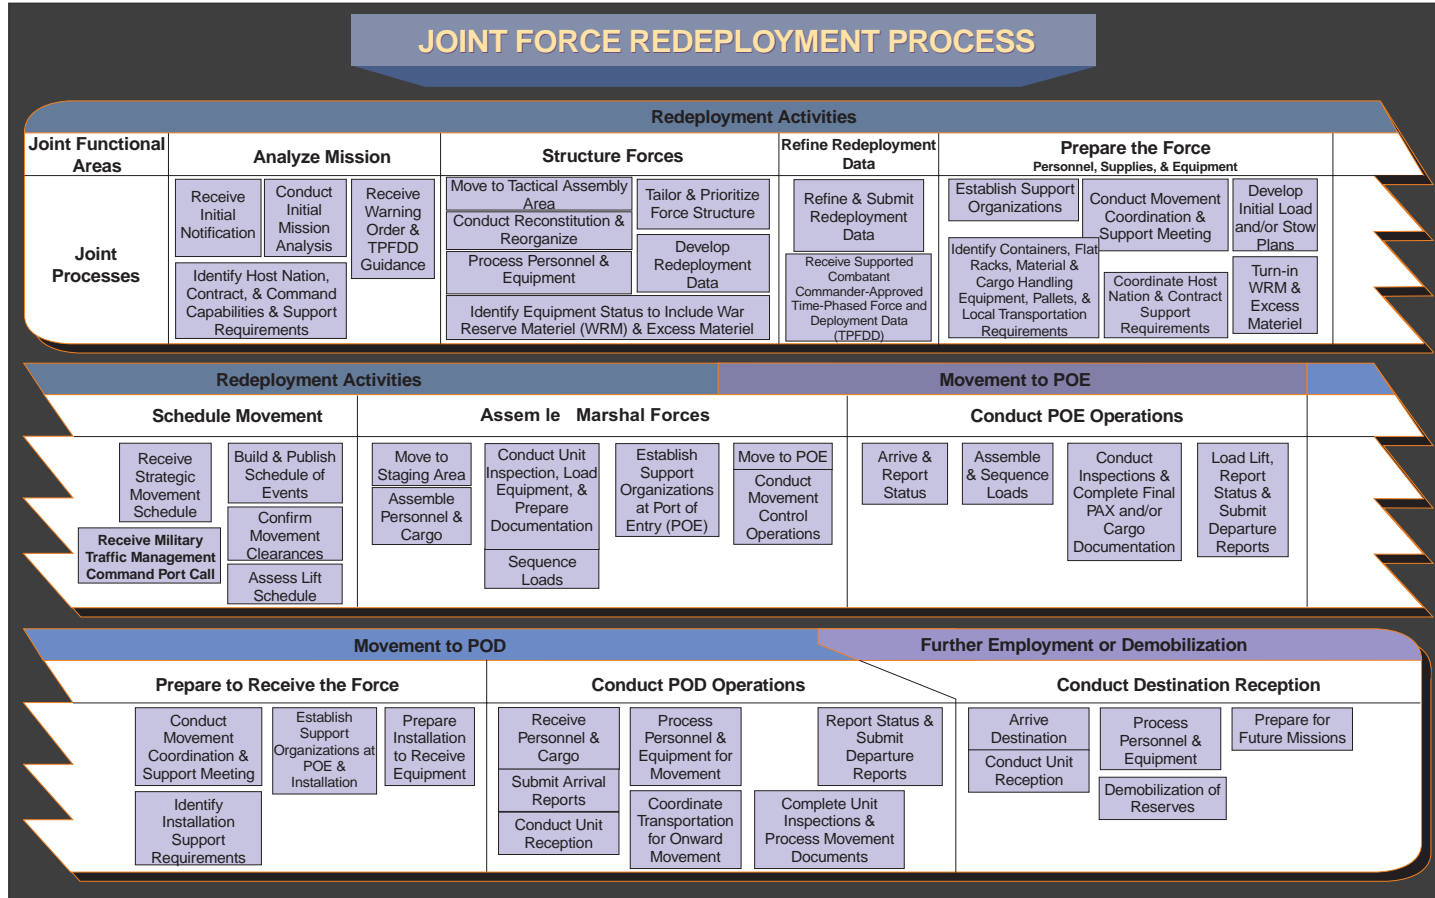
JOINT FORCE REDEPLOYMENT PROCESS

Redeployment Activities

Joint Functional Areas

Analyze Mission

Structure Forces

Refine Redeployment Data

Prepare the Force
Personnel, Supplies, & Equipment

Joint Processes

Receive Initial Notification

Conduct Initial Mission Analysis

Receive Warning Order & TPFDD Guidance

Identify Host Nation, Contract, & Command Capabilities & Support Requirements

Move to Tactical Assembly Area

Conduct Reconstitution & Reorganize

Process Personnel & Equipment

Tailor & Prioritize Force Structure

Develop Redeployment Data

Identify Equipment Status to Include War Reserve Materiel (WRM) & Excess Materiel

Refine & Submit Redeployment Data

Receive Supported Combatant Commander-Approved Time-Phased Force and Deployment Data (TPFDD)

Establish Support Organizations

Conduct Movement Coordination & Support Meeting

Develop Initial Load and/or Stow Plans

Identify Containers, Flat Racks, Material & Cargo Handling Equipment, Pallets, & Local Transportation Requirements

Coordinate Host Nation & Contract Support Requirements

Turn-in WRM & Excess Materiel

Redeployment Activities

Movement to POE

Schedule Movement

Assem le Marshal Forces

Conduct POE Operations

Receive Strategic Movement Schedule

Build & Publish Schedule of Events

Confirm Movement Clearances

Receive Military Traffic Management Command Port Call

Assess Lift Schedule

Move to Staging Area

Assemble Personnel & Cargo

Conduct Unit Inspection, Load Equipment, & Prepare Documentation

Sequence Loads

Establish Support Organizations at Port of Entry (POE)

Move to POE

Conduct Movement Control Operations

Arrive & Report Status

Assemble & Sequence Loads

Conduct Inspections & Complete Final PAX and/or Cargo Documentation

Load Lift, Report Status & Submit Departure Reports

Movement to POD

Further Employment or Demobilization

Prepare to Receive the Force

Conduct POD Operations

Conduct Destination Reception

Conduct Movement Coordination & Support Meeting

Establish Support Organizations at POE & Installation

Prepare Installation to Receive Equipment

Identify Installation Support Requirements

Receive Personnel & Cargo

Submit Arrival Reports

Conduct Unit Reception

Process Personnel & Equipment for Movement

Coordinate Transportation for Onward Movement

Report Status & Submit Departure Reports

Complete Unit Inspections & Process Movement Documents

Arrive Destination

Conduct Unit Reception

Process Personnel & Equipment

Prepare for Future Missions

Demobilization of Reserves